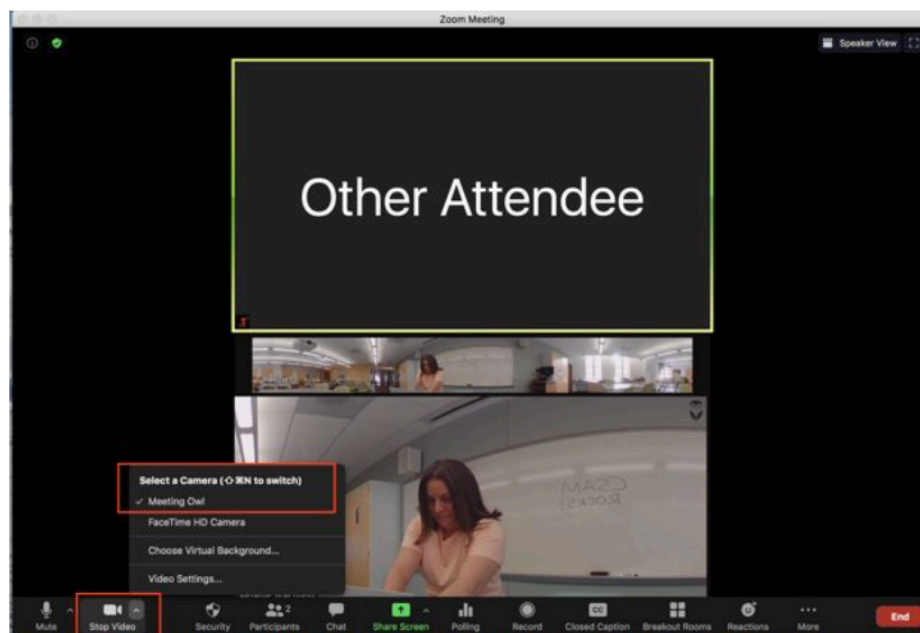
Zoom Meeting

Speaker View

Other Attendee

Select a Camera (⇧⌘N to switch)

✓ Meeting Owl

FaceTime HD Camera

Choose Virtual Background...

Video Settings...

Mute

Stop Video

Security

Participants 2

Chat

Share Screen

Polling

Record

Closed Caption

Breakout Rooms

Reactions

More

End